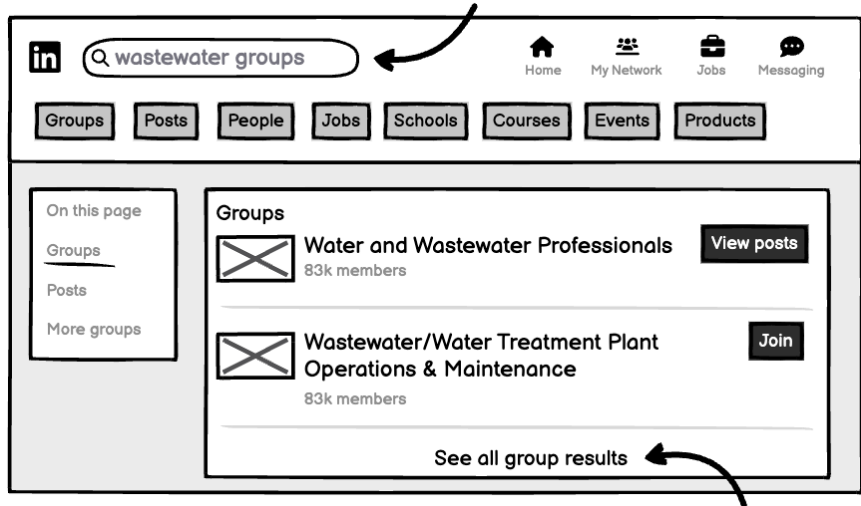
in wastewater groups

Home My Network Jobs Messaging

Groups Posts People Jobs Schools Courses Events Products

On this page
Groups
Posts
More groups

Groups

Water and Wastewater Professionals
83k members
View posts

Wastewater/Water Treatment Plant Operations & Maintenance
83k members
Join

See all group results